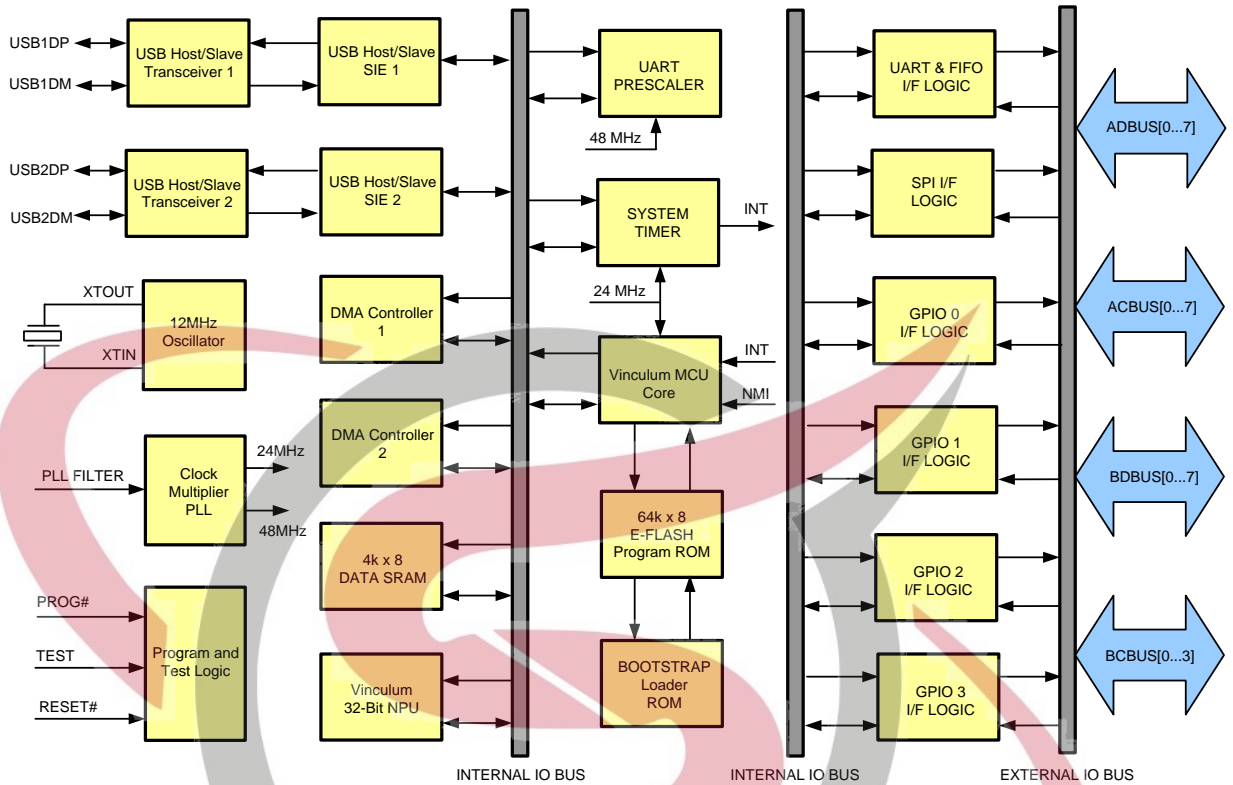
USB1DP
USB1DM
USB Host/Slave Transceiver 1
USB Host/Slave SIE 1
USB2DP
USB2DM
USB Host/Slave Transceiver 2
USB Host/Slave SIE 2
XTOUT
XTIN
12MHz Oscillator
DMA Controller 1
DMA Controller 2
PLL FILTER
Clock Multiplier PLL
24MHz
48MHz
4k x 8 DATA SRAM
PROG#
TEST
RESET#
Program and Test Logic
Vinculum 32-Bit NPU
UART PRESCALER
48 MHz
SYSTEM TIMER
INT
24 MHz
Vinculum MCU Core
INT
NMI
64k x 8 E-FLASH Program ROM
BOOTSTRAP Loader ROM
UART & FIFO I/F LOGIC
SPI I/F LOGIC
GPIO 0 I/F LOGIC
GPIO 1 I/F LOGIC
GPIO 2 I/F LOGIC
GPIO 3 I/F LOGIC
ADBUS[0...7]
ACBUS[0...7]
BDBUS[0...7]
BCBUS[0...3]
INTERNAL IO BUS
INTERNAL IO BUS
EXTERNAL IO BUS